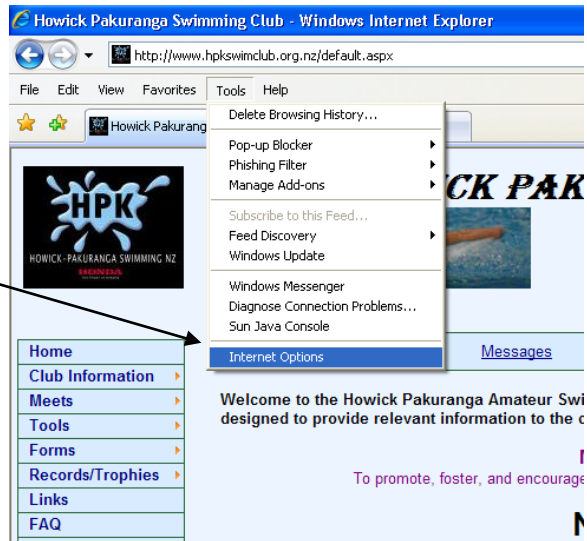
Howick Pakuranga Swimming Club - Windows Internet Explorer

http://www.hpkswimclub.org.nz/default.aspx

File Edit View Favorites Tools Help

Howick Pakurang

Delete Browsing History...
Pop-up Blocker
Phishing Filter
Manage Add-ons
Subscribe to this Feed...
Feed Discovery
Windows Update
Windows Messenger
Diagnose Connection Problems...
Sun Java Console
Internet Options

HPK
HOWICK-PAKURANGA SWIMMING NZ
HONDA

CK PAK

Home
Club Information
Meets
Tools
Forms
Records/Trophies
Links
FAQ

Messages

Welcome to the Howick Pakuranga Amateur Swi
designed to provide relevant information to the c

N
To promote, foster, and encourage

N